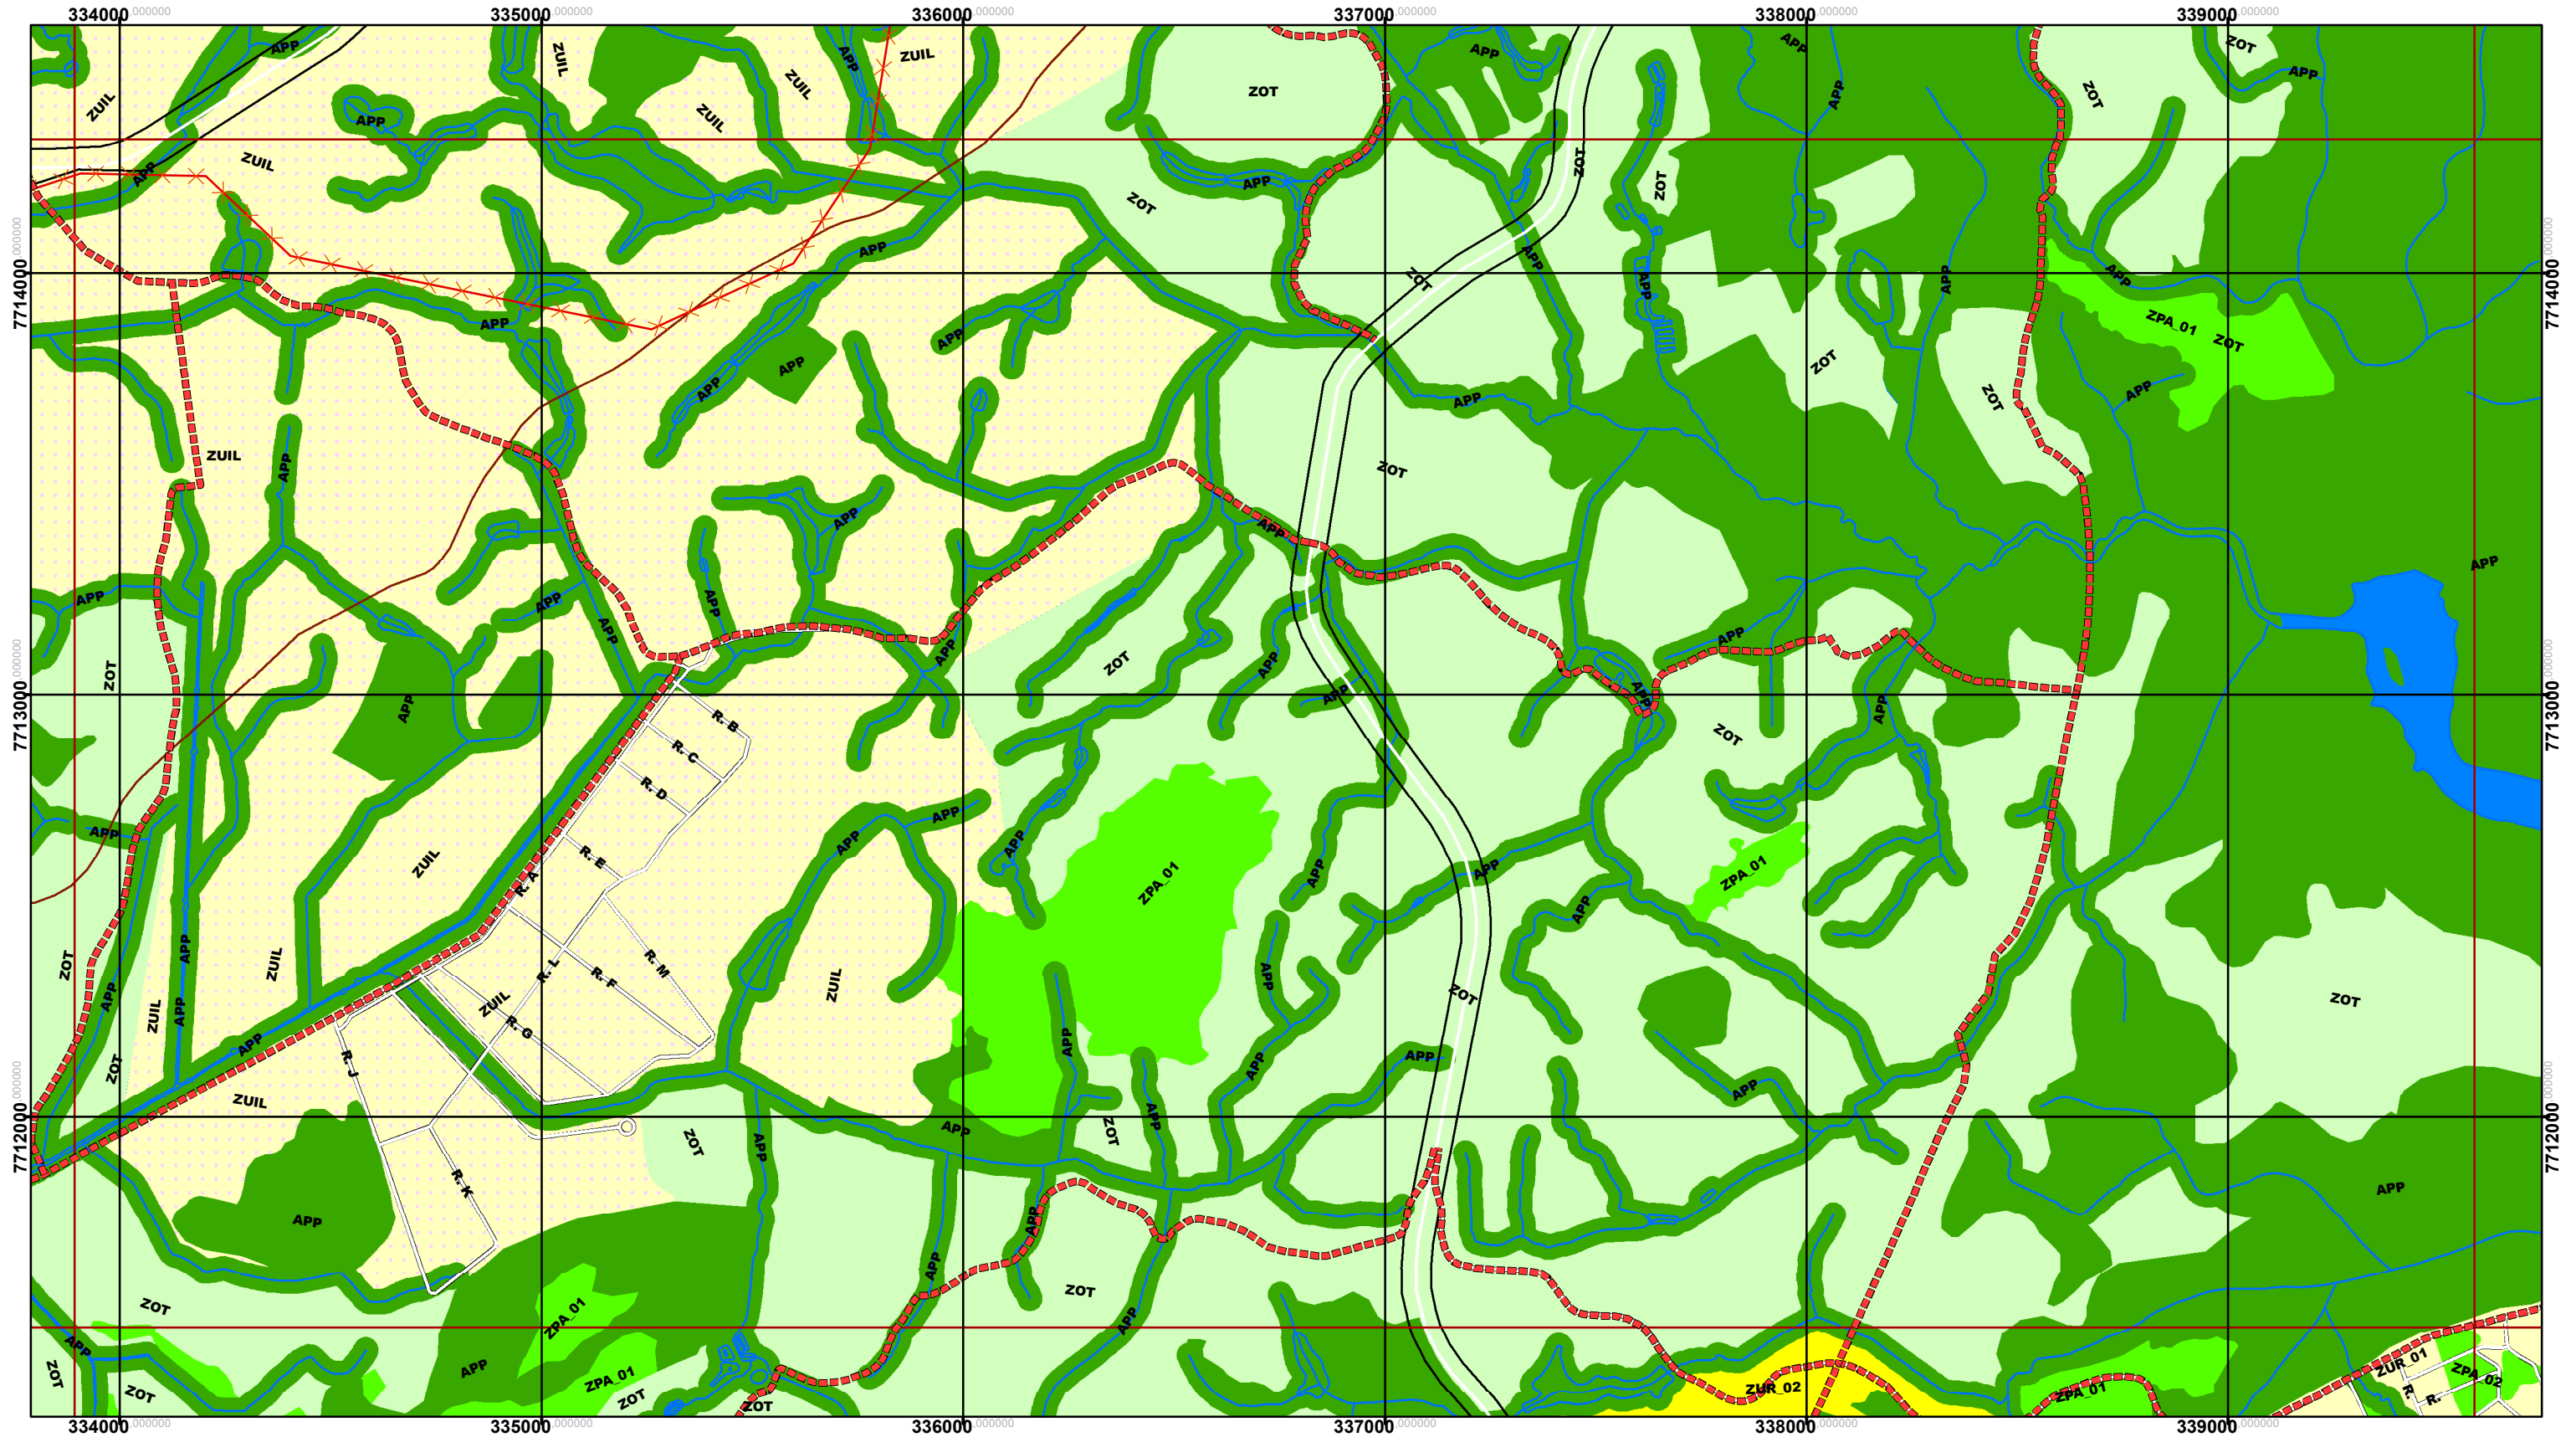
334000.000000 335000.000000 336000.000000 337000.000000 338000.000000 339000.000000

7714000.000000
7713000.000000
7712000.000000

ZUIL APP ZUIL APP ZUIL ZUIL ZUIL APP ZUIL ZUIL APP ZOT APP APP APP ZOT APP ZOT ZOT APP APP ZOT ZOT APP APP ZOT ZOT APP APP ZPA_01 ZOT APP APP APP APP APP ZUIL APP ZOT APP APP ZOT APP APP APP APP APP APP APP APP APP APP APP ZOT APP ZOT ZOT APP APP APP APP APP ZOT ZOT APP APP APP ZOT APP ZPA_01 APP ZUIL ZOT APP APP APP ZPA_01 APP APP ZOT ZUIL APP ZUIL APP ZUIL ZUIL APP ZOT APP APP APP APP APP ZOT APP APP APP APP APP APP ZOT ZOT APP APP ZPA_01 APP ZOT APP ZPA_01 APP ZOT ZOT ZOT APP ZUR_02 ZPA_01 ZUR_01 ZPA_02

R. B R. C R. D R. E R. A R. M R. L R. F ZUIL R. G R. J R. K R. R.

334000.000000 335000.000000 336000.000000 337000.000000 338000.000000 339000.000000